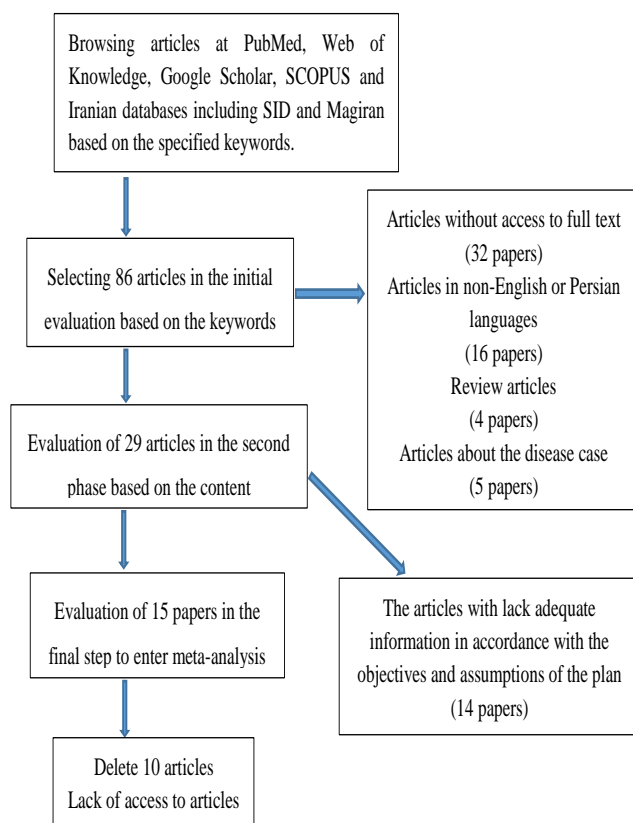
Browsing articles at PubMed, Web of Knowledge, Google Scholar, SCOPUS and Iranian databases including SID and Magiran based on the specified keywords.

Selecting 86 articles in the initial evaluation based on the keywords

Articles without access to full text
(32 papers)
Articles in non-English or Persian languages
(16 papers)
Review articles
(4 papers)
Articles about the disease case
(5 papers)

Evaluation of 29 articles in the second phase based on the content

Evaluation of 15 papers in the final step to enter meta-analysis

The articles with lack adequate information in accordance with the objectives and assumptions of the plan
(14 papers)

Delete 10 articles
Lack of access to articles